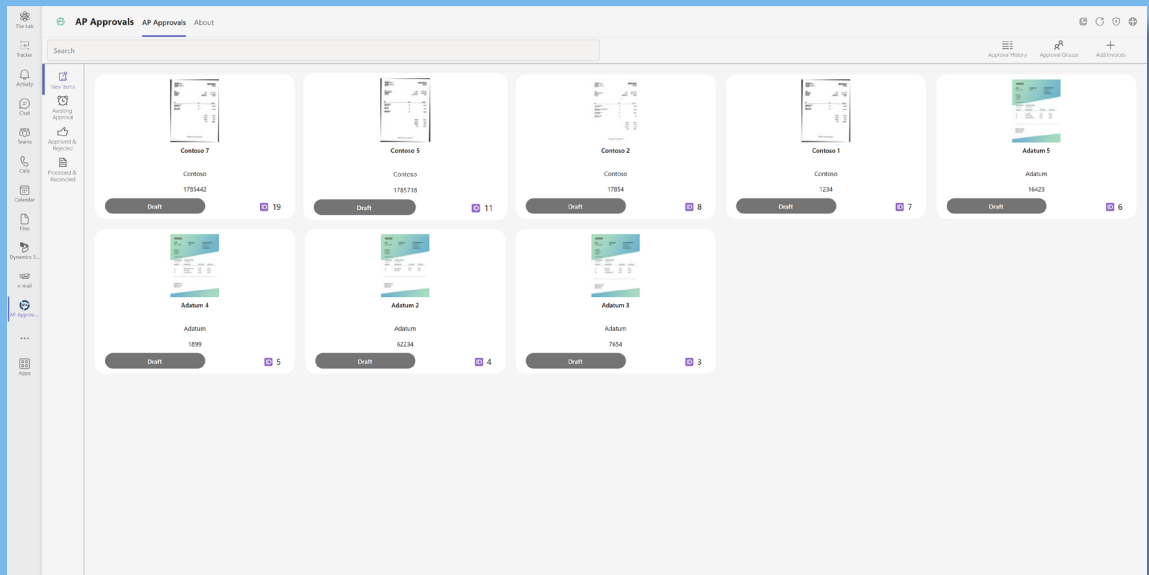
Tile Lab
Tracker
Activity
Chat
Teams
Calls
Calendar
Files
Dynamics 3...
e-mail
AP Approv...
...
Apps

AP Approvals AP Approvals About

Search

Approval History Approval Groups Add Invoices

New Items
Awaiting Approval
Approved & Rejected
Processed & Reconciled

Contoso 7
Contoso
1785442
Draft 19

Contoso 5
Contoso
1785718
Draft 11

Contoso 2
Contoso
17854
Draft 8

Contoso 1
Contoso
1234
Draft 7

Adatum 5
Adatum
16423
Draft 6

Adatum 4
Adatum
1899
Draft 5

Adatum 2
Adatum
62234
Draft 4

Adatum 3
Adatum
7654
Draft 3